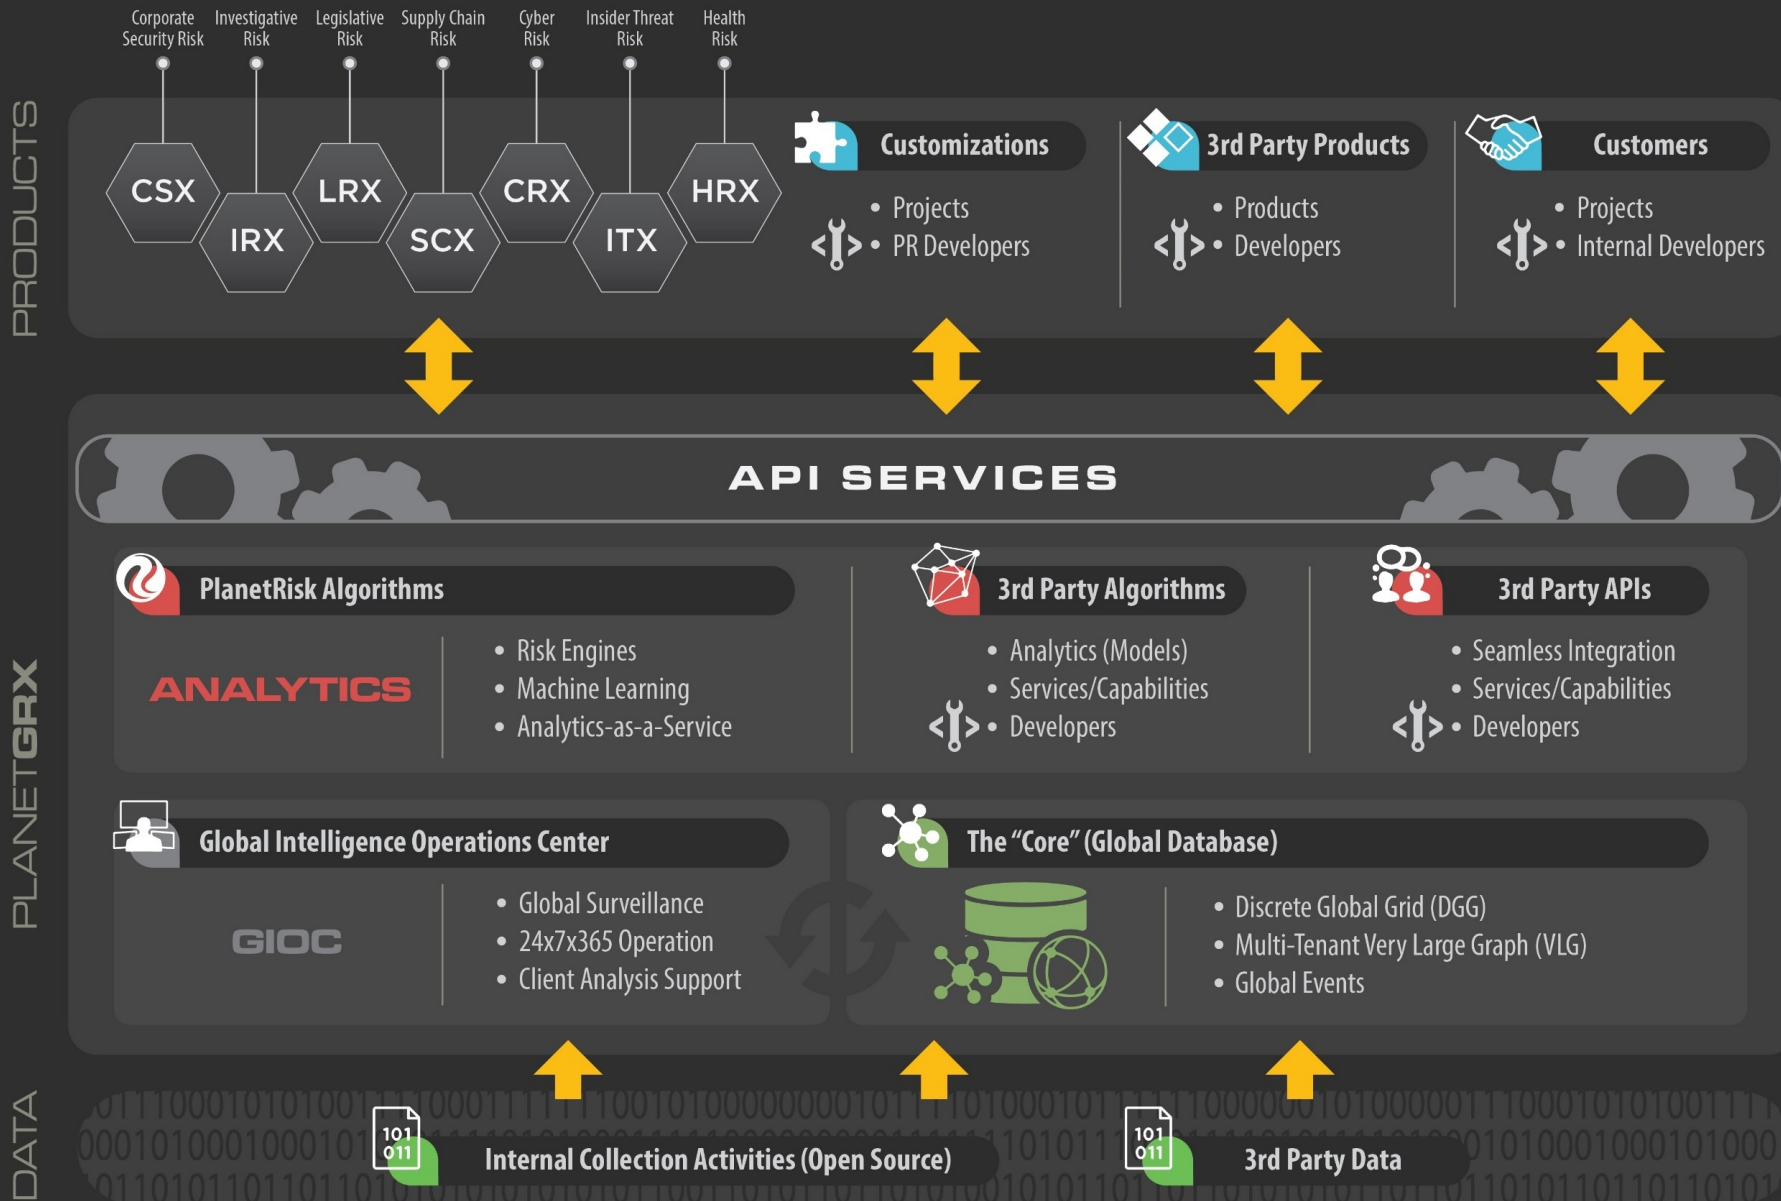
PRODUCTS

Corporate Security Risk
Investigative Risk
Legislative Risk
Supply Chain Risk
Cyber Risk
Insider Threat Risk
Health Risk

CSX
IRX
LRX
SCX
CRX
ITX
HRX

Customizations
• Projects
• PR Developers

3rd Party Products
• Products
• Developers

Customers
• Projects
• Internal Developers

PLANETGRX

API SERVICES

PlanetRisk Algorithms
ANALYTICS
• Risk Engines
• Machine Learning
• Analytics-as-a-Service

3rd Party Algorithms
• Analytics (Models)
• Services/Capabilities
• Developers

3rd Party APIs
• Seamless Integration
• Services/Capabilities
• Developers

Global Intelligence Operations Center
GIOC
• Global Surveillance
• 24x7x365 Operation
• Client Analysis Support

The “Core” (Global Database)
• Discrete Global Grid (DGG)
• Multi-Tenant Very Large Graph (VLG)
• Global Events

DATA

101
011
Internal Collection Activities (Open Source)

101
011
3rd Party Data